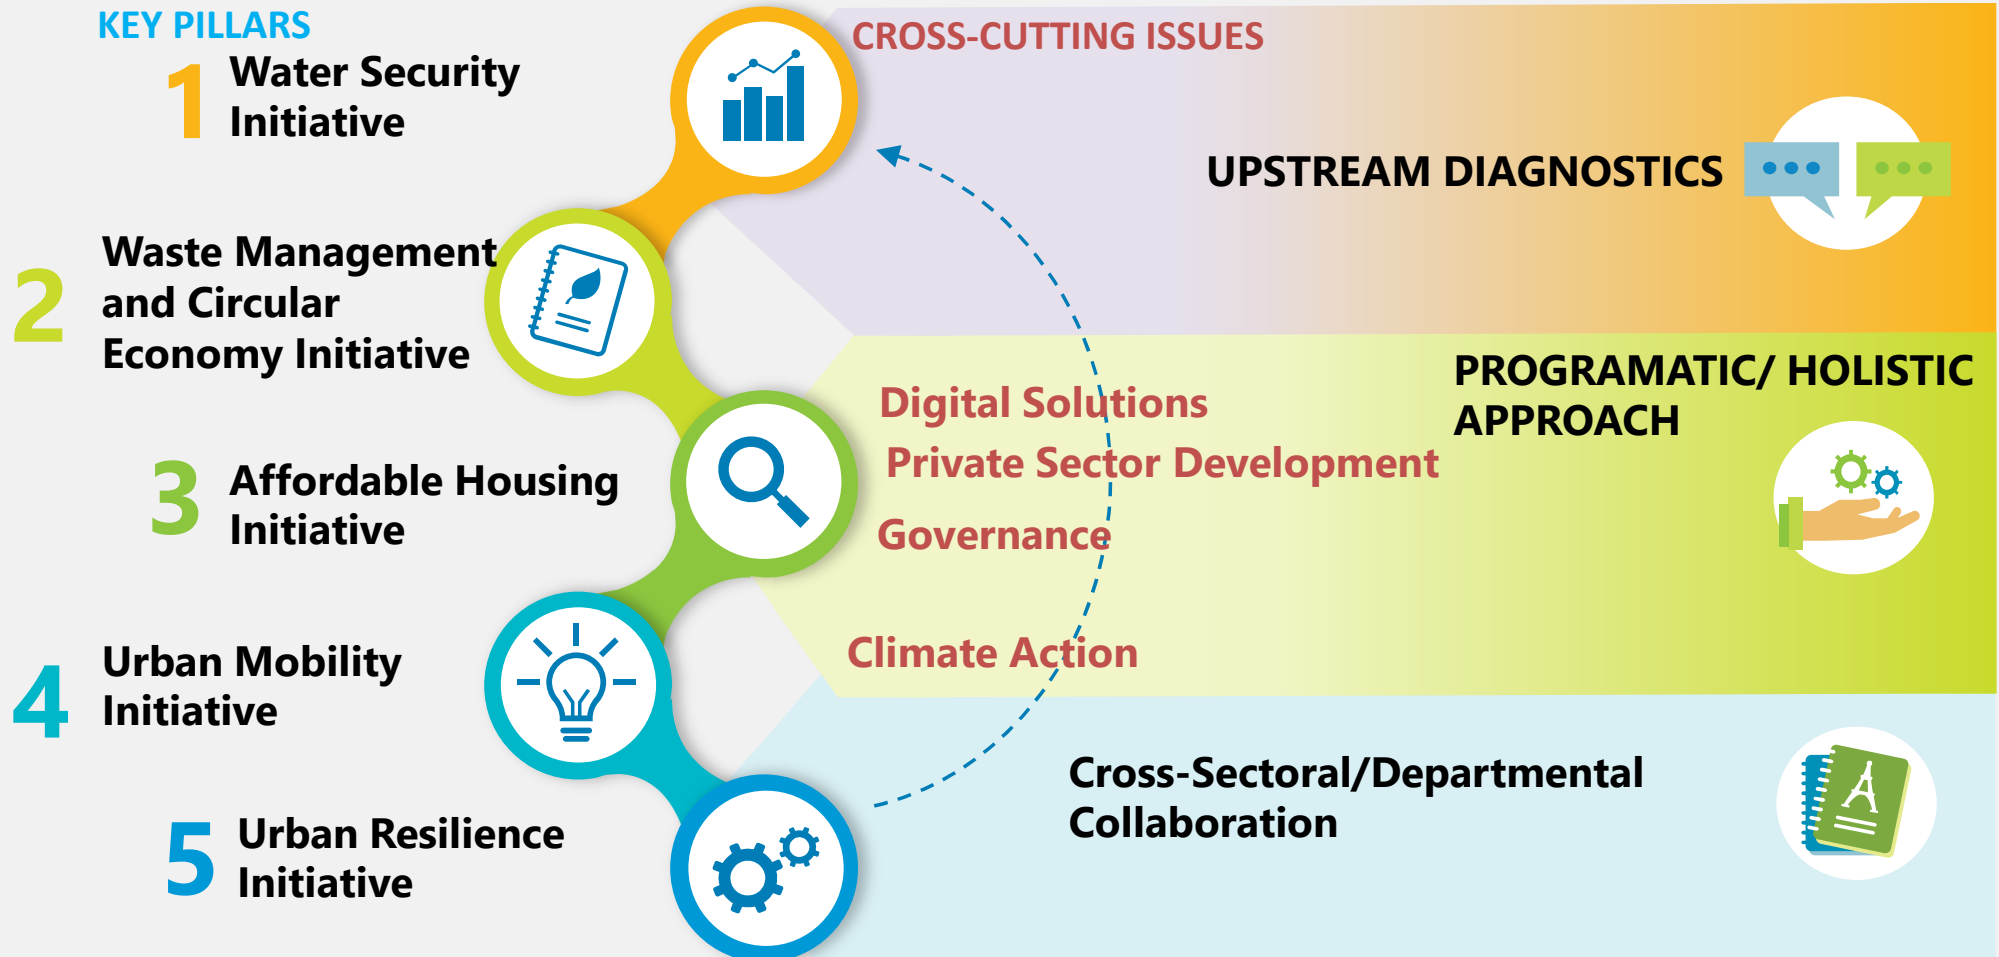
KEY PILLARS

1 Water Security Initiative

2 Waste Management and Circular Economy Initiative

3 Affordable Housing Initiative

4 Urban Mobility Initiative

5 Urban Resilience Initiative

CROSS-CUTTING ISSUES

UPSTREAM DIAGNOSTICS

Digital Solutions

Private Sector Development

Governance

Climate Action

PROGRAMATIC/ HOLISTIC APPROACH

Cross-Sectoral/Departmental Collaboration